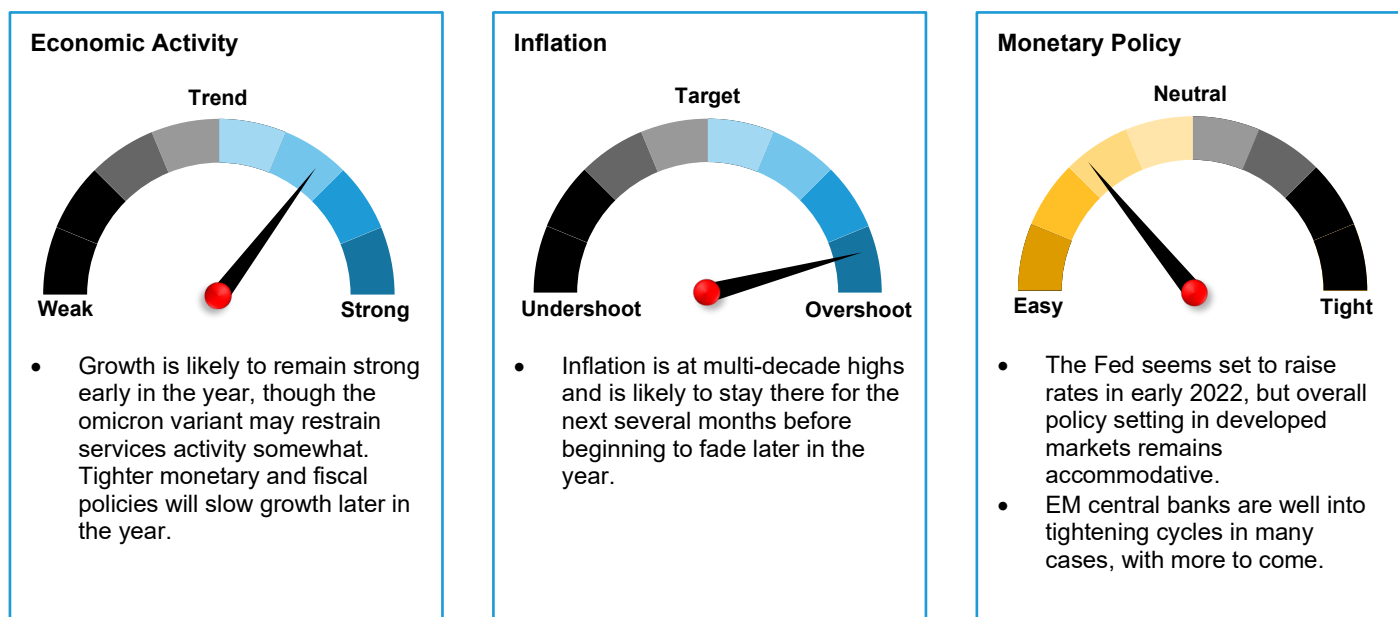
Economic Activity

Trend

Weak

Strong

- Growth is likely to remain strong early in the year, though the omicron variant may restrain services activity somewhat. Tighter monetary and fiscal policies will slow growth later in the year.

Inflation

Target

Undershoot

Overshoot

- Inflation is at multi-decade highs and is likely to stay there for the next several months before beginning to fade later in the year.

Monetary Policy

Neutral

Easy

Tight

- The Fed seems set to raise rates in early 2022, but overall policy setting in developed markets remains accommodative.
- EM central banks are well into tightening cycles in many cases, with more to come.